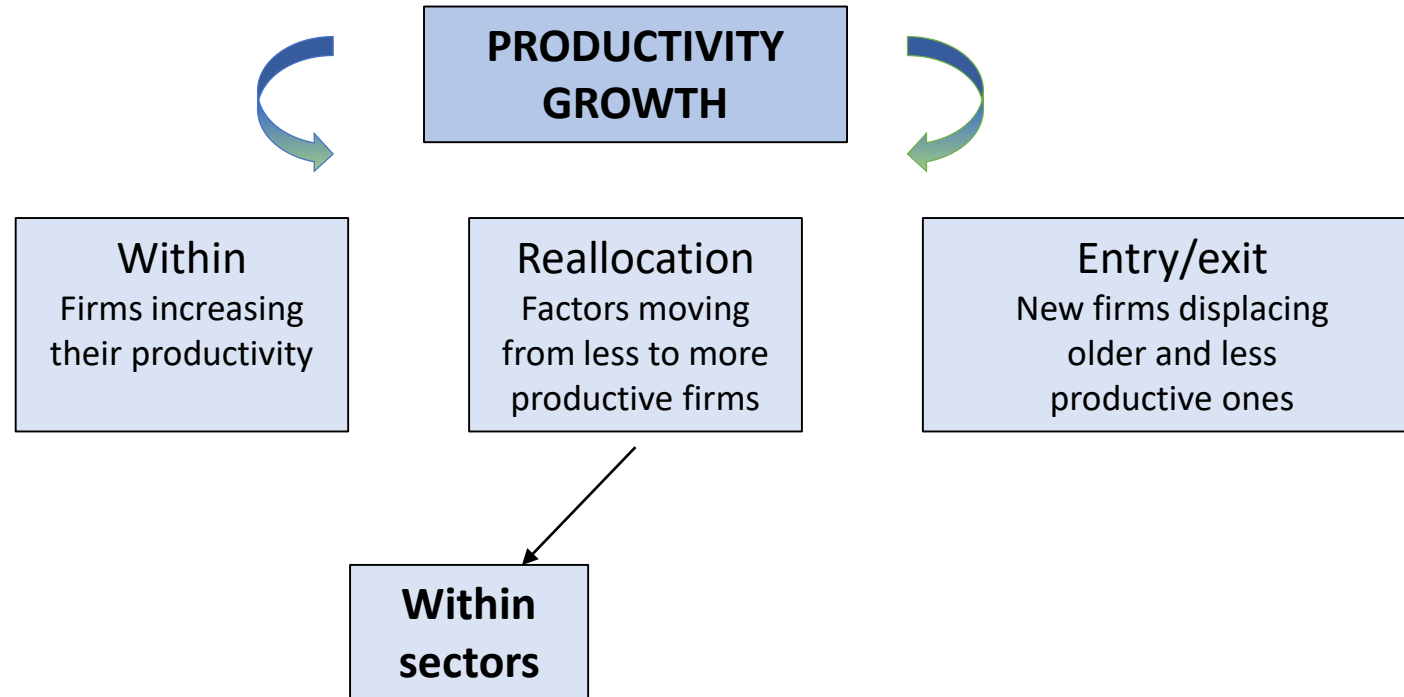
PRODUCTIVITY GROWTH

Within
Firms increasing their productivity

Reallocation
Factors moving from less to more productive firms

Entry/exit
New firms displacing older and less productive ones

Within sectors